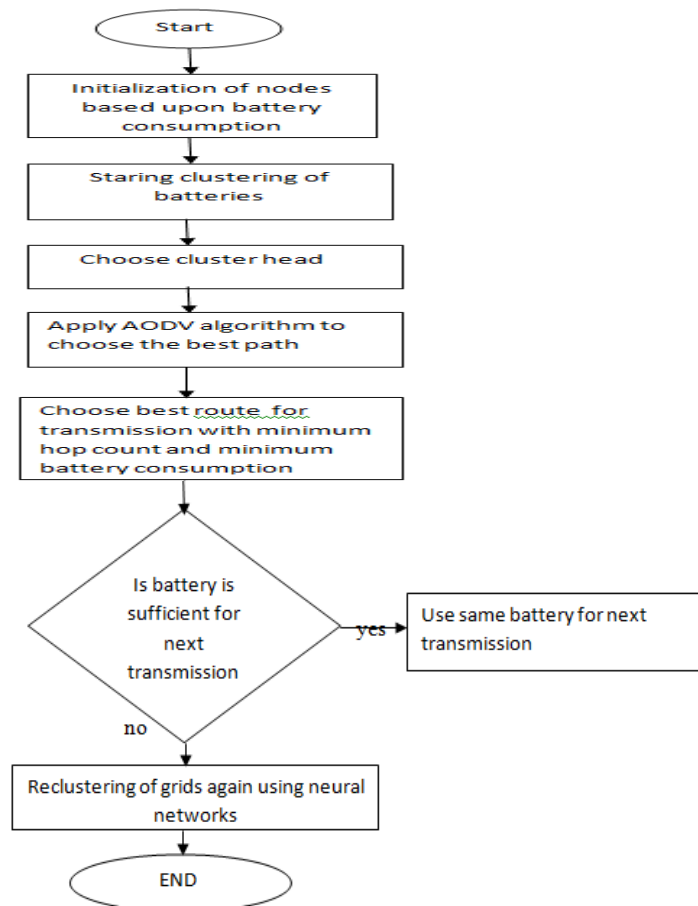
Start

Initialization of nodes based upon battery consumption

Staring clustering of batteries

Choose cluster head

Apply AODV algorithm to choose the best path

Choose best route for transmission with minimum hop count and minimum battery consumption

Is battery is sufficient for next transmission

yes

Use same battery for next transmission

no

Reclustering of grids again using neural networks

END